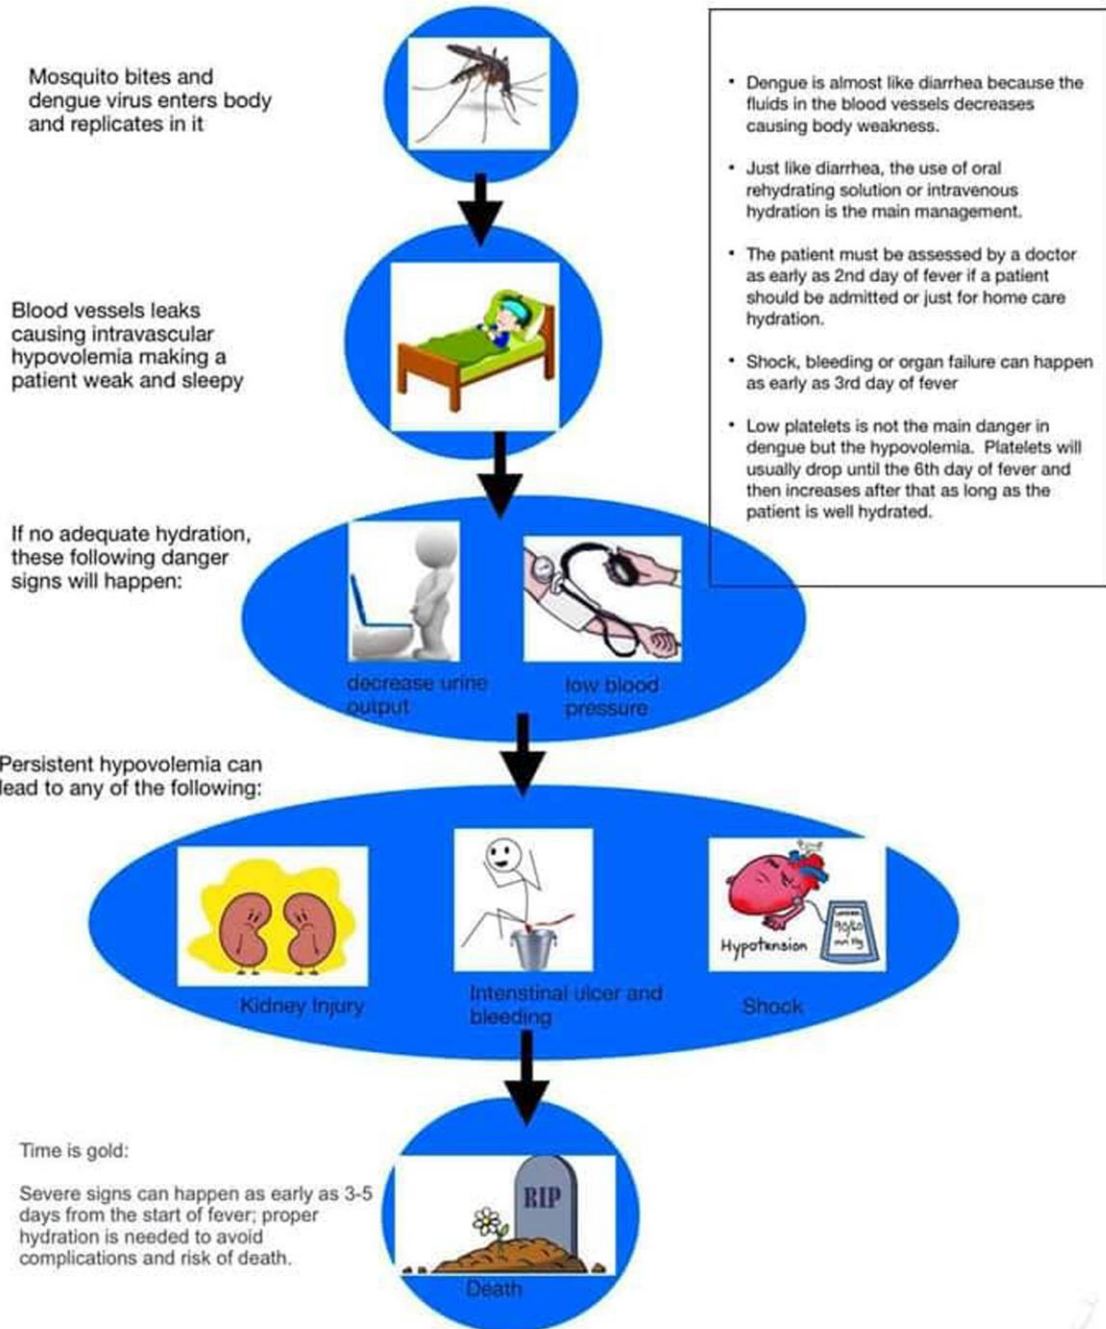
Mosquito bites and dengue virus enters body and replicates in it

- Dengue is almost like diarrhea because the fluids in the blood vessels decreases causing body weakness.
- Just like diarrhea, the use of oral rehydrating solution or intravenous hydration is the main management.
- The patient must be assessed by a doctor as early as 2nd day of fever if a patient should be admitted or just for home care hydration.
- Shock, bleeding or organ failure can happen as early as 3rd day of fever
- Low platelets is not the main danger in dengue but the hypovolemia. Platelets will usually drop until the 6th day of fever and then increases after that as long as the patient is well hydrated.

Blood vessels leaks causing intravascular hypovolemia making a patient weak and sleepy

If no adequate hydration, these following danger signs will happen:

decrease urine output

low blood pressure

Persistent hypovolemia can lead to any of the following:

Kidney Injury

Intenstinal ulcer and bleeding

Hypotension

90/60 mm Hg

Shock

Time is gold:

Severe signs can happen as early as 3-5 days from the start of fever; proper hydration is needed to avoid complications and risk of death.

RIP

Death